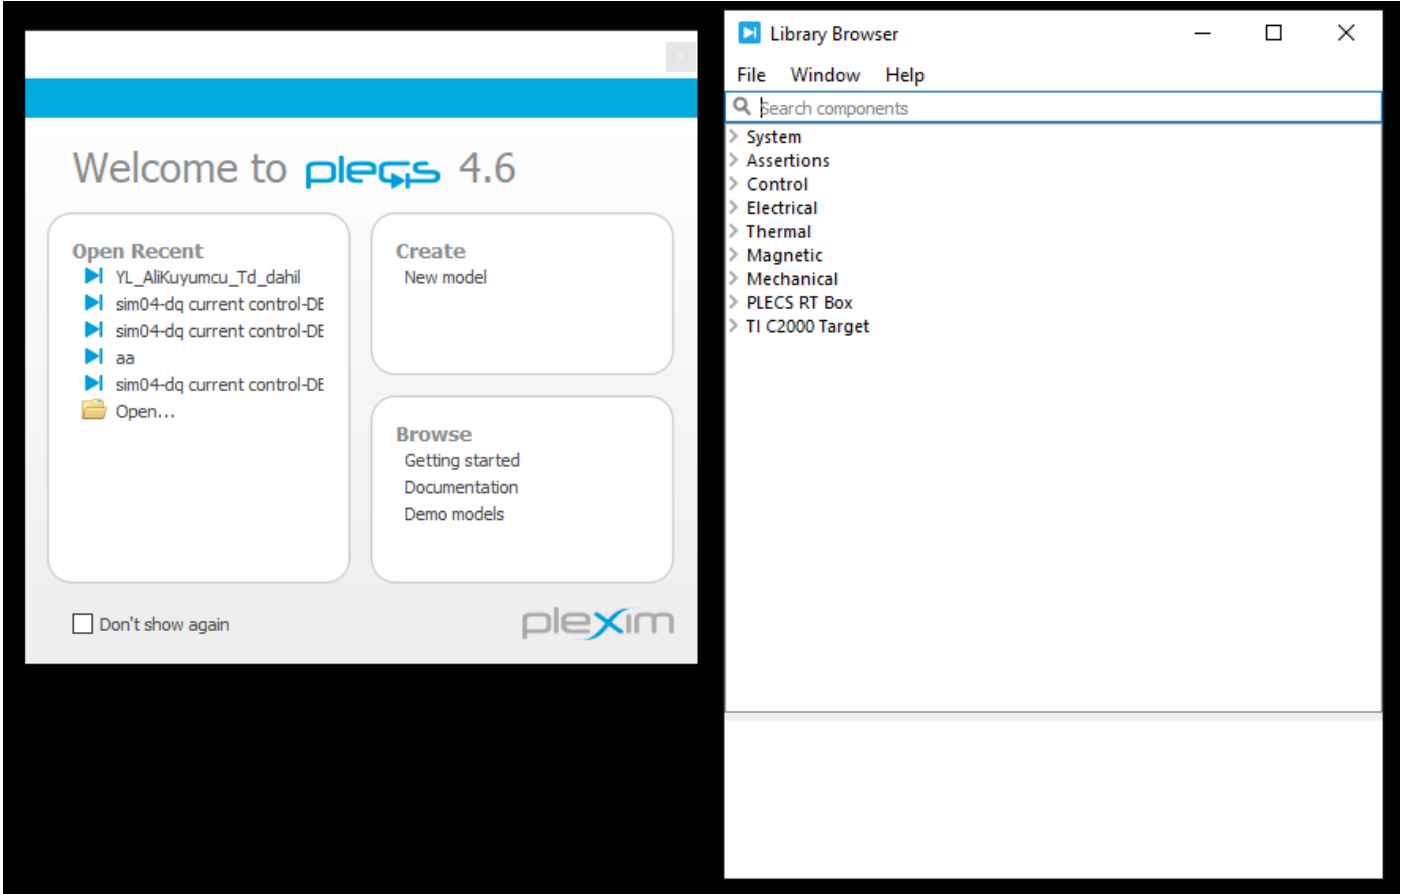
Welcome to plecs 4.6

Open Recent
YL_AliKuyumcu_Td_dahil
sim04-dq current control-DE
sim04-dq current control-DE
aa
sim04-dq current control-DE
Open...

Create
New model

Browse
Getting started
Documentation
Demo models

Don't show again

plexim

Library Browser

File Window Help

Search components

System
Assertions
Control
Electrical
Thermal
Magnetic
Mechanical
PLECS RT Box
TI C2000 Target